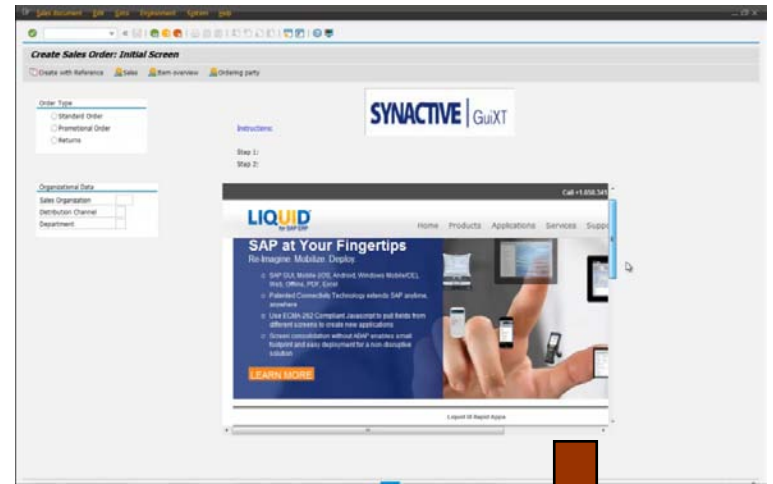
Sales Document Edit Goto Environment System Help

Create Sales Order: Initial Screen

Create with Reference Sales Item overview Ordering party

Order Type
Standard Order
Promotional Order
Returns

Organizational Data
Sales Organization
Distribution Channel
Department

SYNACTIVE | GuiXT

Instructions:

Step 1:
Step 2:

Call +1.650.341

LIQUID for SAP ERP

Home Products Applications Services Supp

SAP at Your Fingertips
Re-Imagine. Mobilize. Deploy.

SAP GUI, Mobile (iOS, Android, Windows Mobile/CE), Web, Offline, PDF, Excel
Patented Connectivity Technology extends SAP anytime, anywhere
Use ECMA-262 Compliant Javascript to pull fields from different screens to create new applications
Screen consolidation without ABAP enables small footprint and easy deployment for a non-disruptive solution

LEARN MORE

Liquid UI Rapid Apps